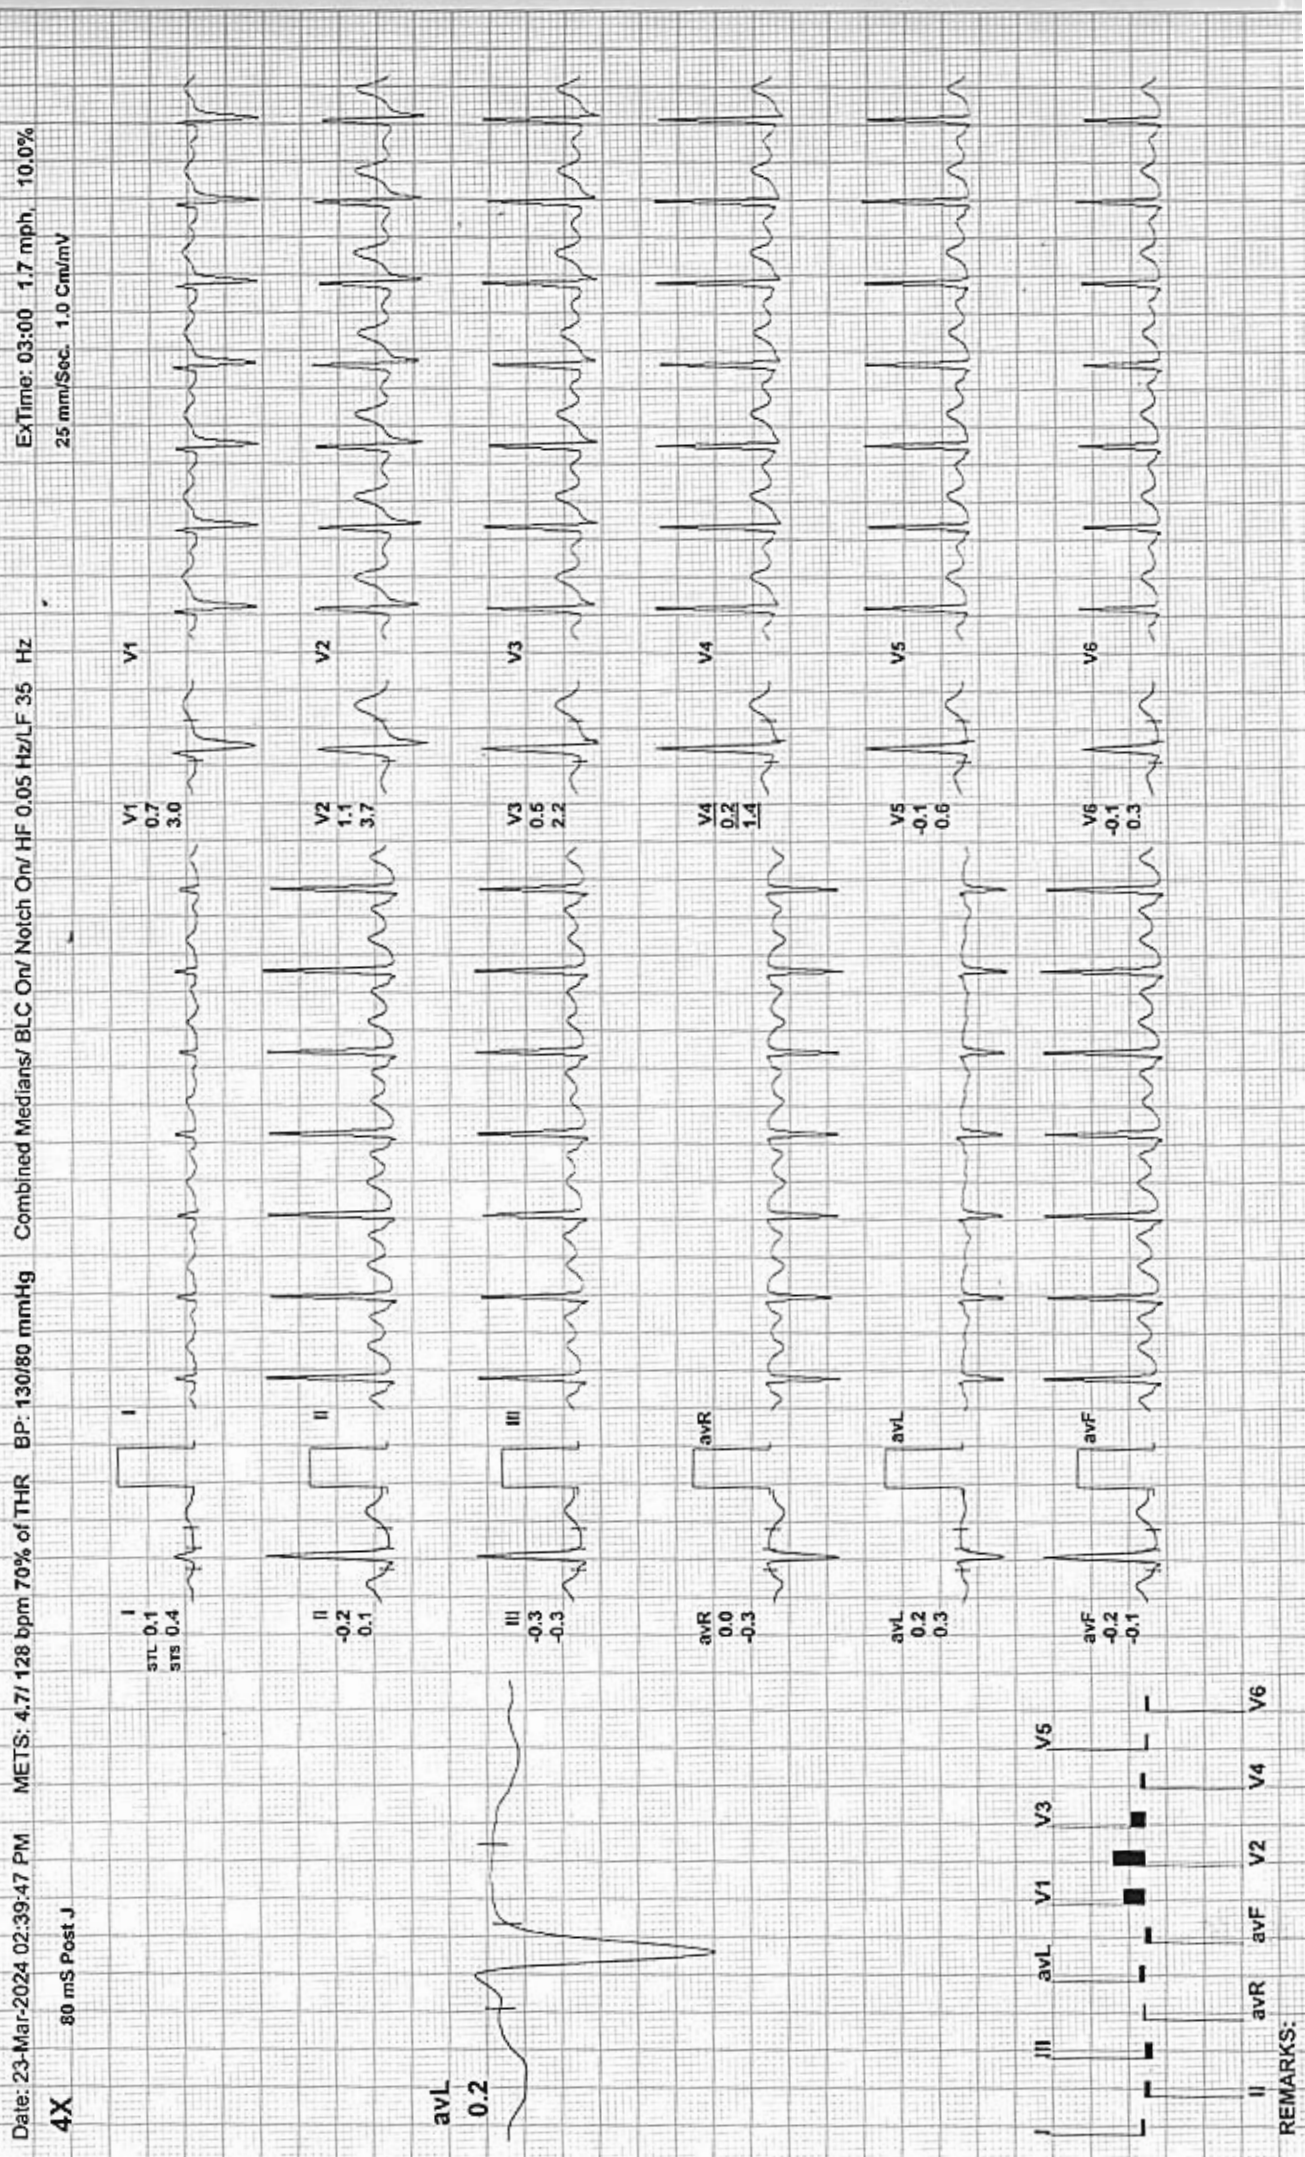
Date: 23-Mar-2024 02:39:47 PM METS: 4.7/ 128 bpm 70% of THR BP: 130/80 mmHg Combined Medians/ BLC On/ Notch On/ HF 0.05 Hz/LF 35 Hz ExTime: 03:00 1.7 mph, 10.0%

4X 80 mS Post J 25 mm/Sec. 1.0 Cm/mV

avL
0.2

I
STL 0.1
STS 0.4

II
-0.2
0.1

III
-0.3
-0.3

avR
0.0
-0.3

avL
0.2
0.3

avF
-0.2
-0.1

V1
0.7
3.0

V2
1.1
3.7

V3
0.5
2.2

V4
0.2
1.4

V5
-0.1
0.6

V6
-0.1
0.3

I II III avR avL avF

V1 V2 V3 V4 V5 V6

I II III avR avL avF V1 V2 V3 V4 V5 V6

REMARKS: